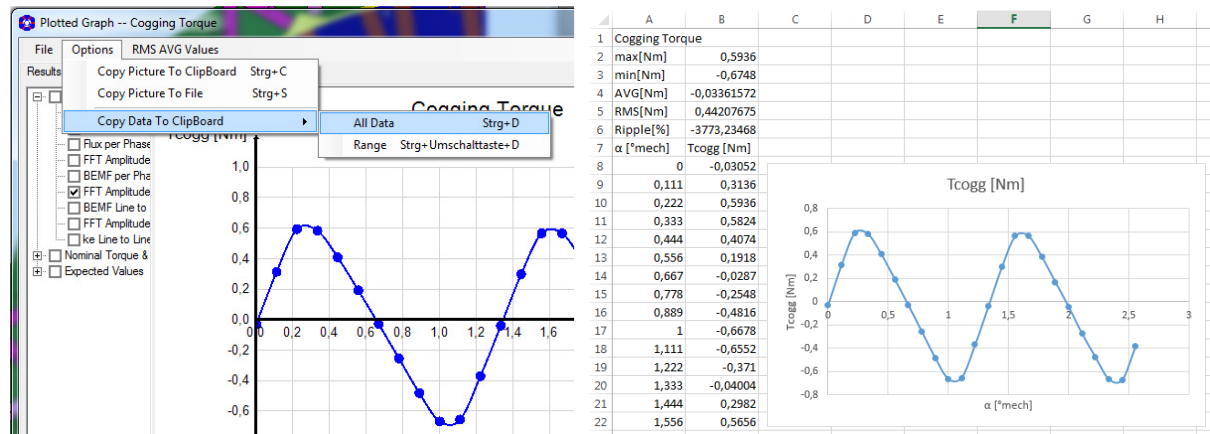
Plotted Graph -- Cogging Torque

File  Options  RMS AVG Values

Results

Copy Picture To ClipBoard  Strg+C
Copy Picture To File  Strg+S
Copy Data To ClipBoard
All Data  Strg+D
Range  Strg+Umschalttaste+D

Cogging Torque
Tcogg [Nm]

Flux per Phase
FFT Amplitude
BEMF per Pha
FFT Amplitude
BEMF Line to
FFT Amplitude
ke Line to Line
Nominal Torque &
Expected Values

1,0
0,8
0,6
0,4
0,2
0,0
-0,2
-0,4
-0,6
0,0 0,2 0,4 0,6 0,8 1,0 1,2 1,4 1,6

|  | A | B | C | D | E | F | G | H |
|---|---|---|---|---|---|---|---|---|
| 1 | Cogging Torque | | | | | | | |
| 2 | max[Nm] | 0,5936 | | | | | | |
| 3 | min[Nm] | -0,6748 | | | | | | |
| 4 | AVG[Nm] | -0,03361572 | | | | | | |
| 5 | RMS[Nm] | 0,44207675 | | | | | | |
| 6 | Ripple[%] | -3773,23468 | | | | | | |
| 7 | α [°mech] | Tcogg [Nm] | | | | | | |
| 8 | 0 | -0,03052 | | | | | | |
| 9 | 0,111 | 0,3136 | | | | | | |
| 10 | 0,222 | 0,5936 | | | | | | |
| 11 | 0,333 | 0,5824 | | | | | | |
| 12 | 0,444 | 0,4074 | | | | | | |
| 13 | 0,556 | 0,1918 | | | | | | |
| 14 | 0,667 | -0,0287 | | | | | | |
| 15 | 0,778 | -0,2548 | | | | | | |
| 16 | 0,889 | -0,4816 | | | | | | |
| 17 | 1 | -0,6678 | | | | | | |
| 18 | 1,111 | -0,6552 | | | | | | |
| 19 | 1,222 | -0,371 | | | | | | |
| 20 | 1,333 | -0,04004 | | | | | | |
| 21 | 1,444 | 0,2982 | | | | | | |
| 22 | 1,556 | 0,5656 | | | | | | |

Tcogg [Nm]
0,8
0,6
0,4
0,2
0
-0,2
-0,4
-0,6
-0,8
Tcogg [Nm]
0 0,5 1 1,5 2 2,5 3
α [°mech]